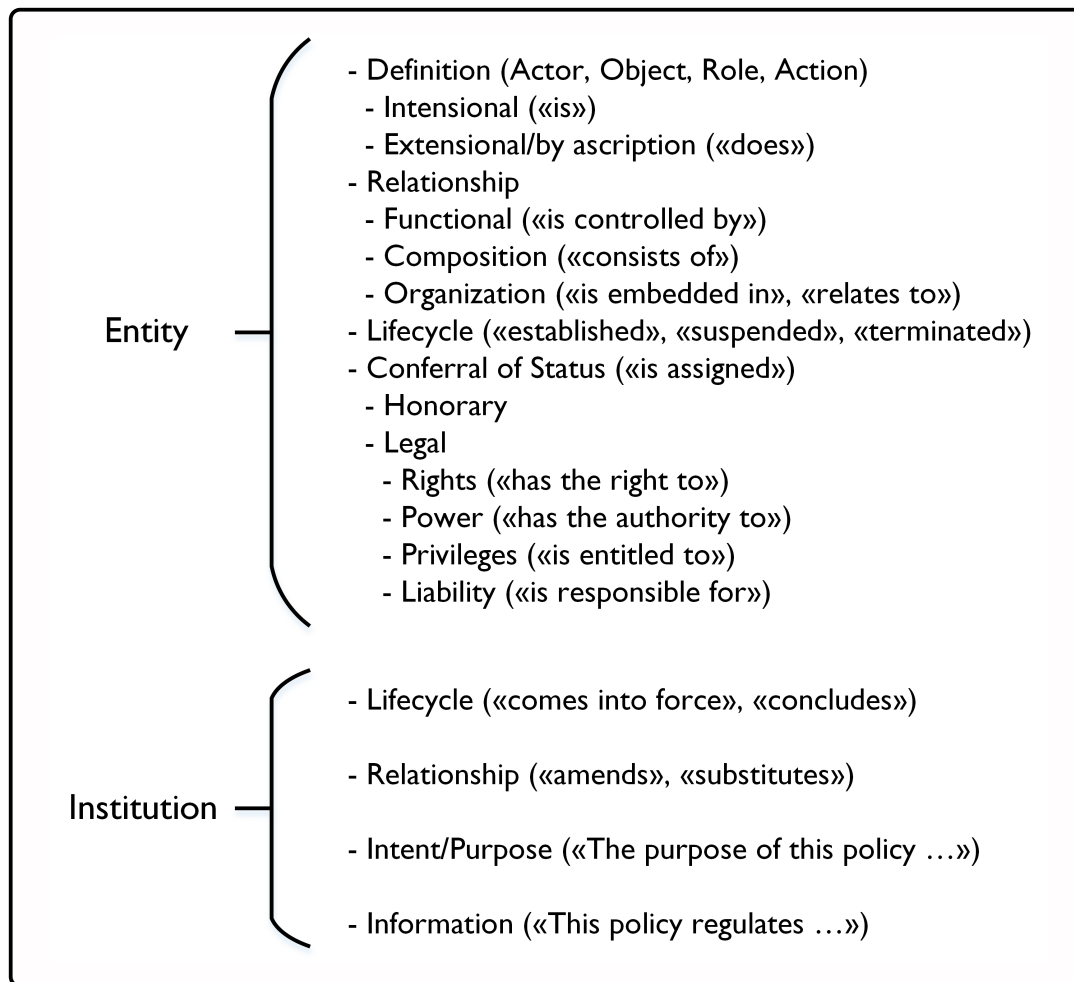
Entity

- Definition (Actor, Object, Role, Action)
- Intensional («is»)
- Extensional/by ascription («does»)
- Relationship
- Functional («is controlled by»)
- Composition («consists of»)
- Organization («is embedded in», «relates to»)
- Lifecycle («established», «suspended», «terminated»)
- Conferral of Status («is assigned»)
- Honorary
- Legal
- Rights («has the right to»)
- Power («has the authority to»)
- Privileges («is entitled to»)
- Liability («is responsible for»)

Institution

- Lifecycle («comes into force», «concludes»)

- Relationship («amends», «substitutes»)

- Intent/Purpose («The purpose of this policy …»)

- Information («This policy regulates …»)